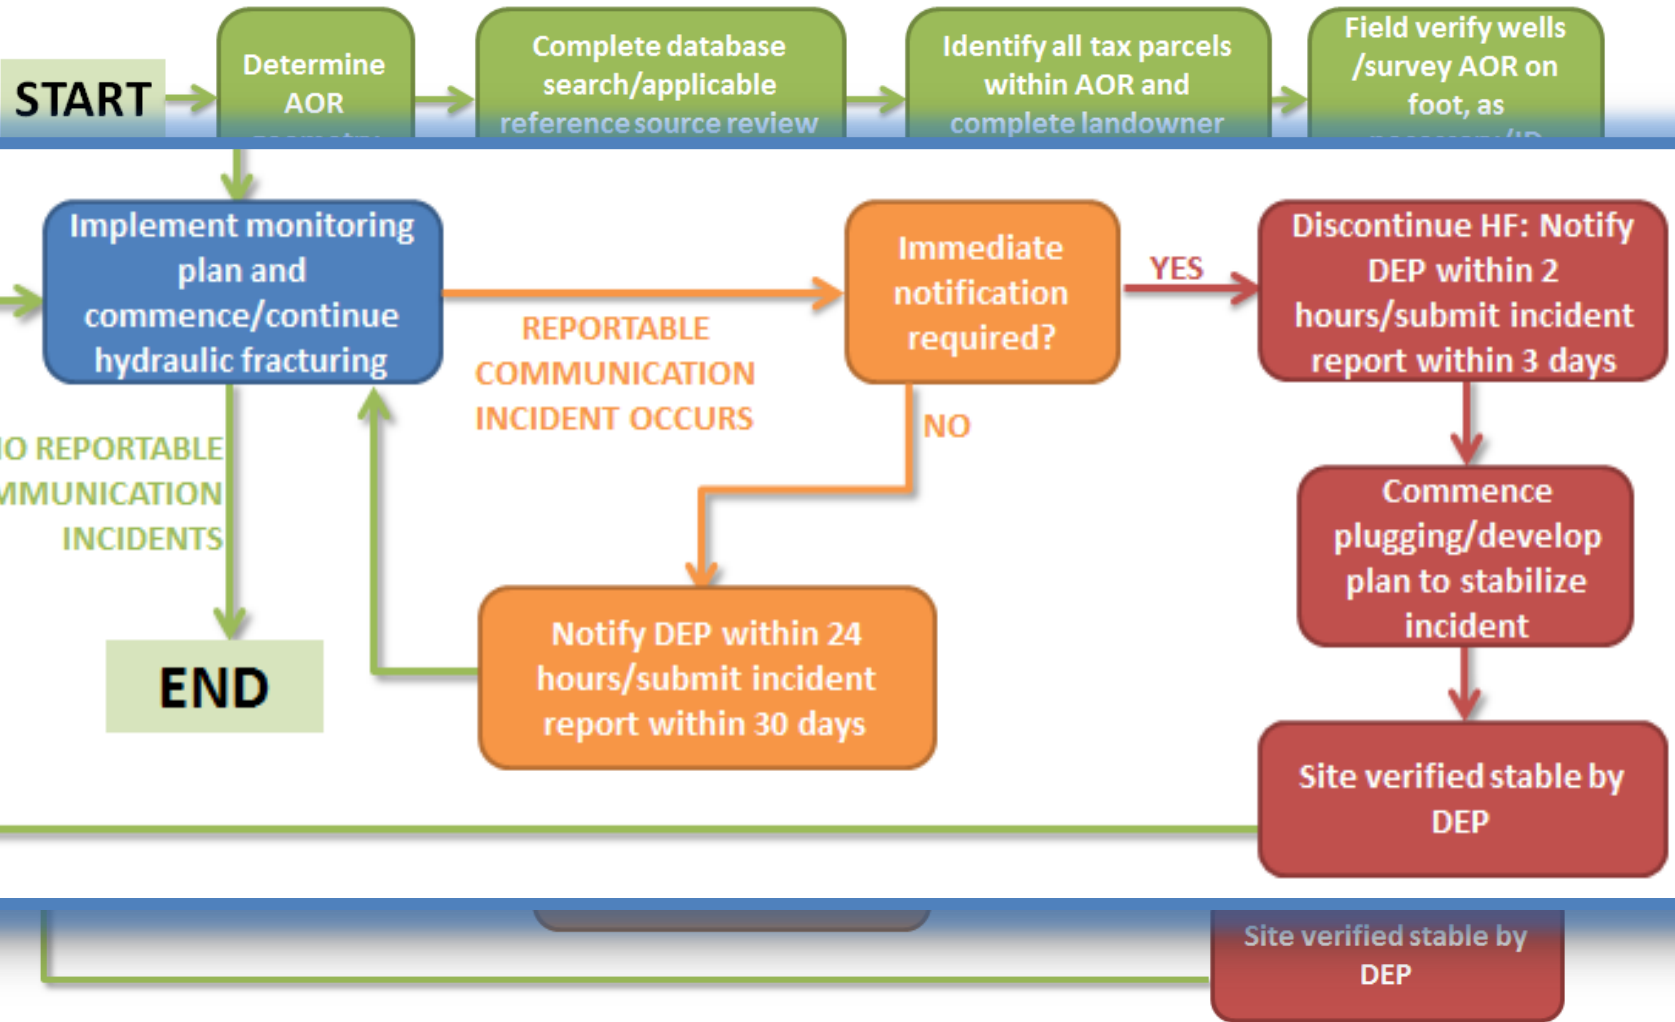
START

Determine AOR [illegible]

Complete database search/applicable reference source review

Identify all tax parcels within AOR and complete landowner

Field verify wells /survey AOR on foot, as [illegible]

Implement monitoring plan and commence/continue hydraulic fracturing

REPORTABLE COMMUNICATION INCIDENT OCCURS

Immediate notification required?

YES

Discontinue HF: Notify DEP within 2 hours/submit incident report within 3 days

NO

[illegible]O REPORTABLE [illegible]MMUNICATION INCIDENTS

Commence plugging/develop plan to stabilize incident

Notify DEP within 24 hours/submit incident report within 30 days

END

Site verified stable by DEP

Site verified stable by DEP